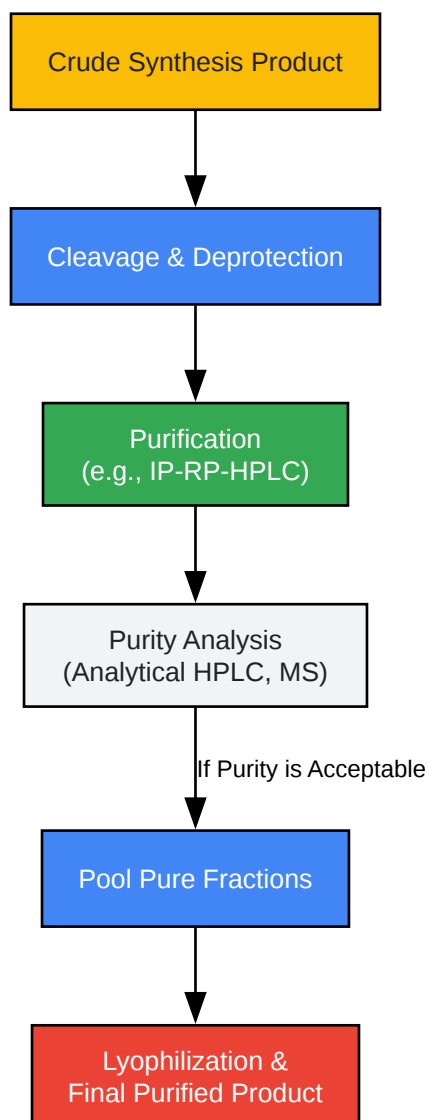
Crude Synthesis Product

Cleavage & Deprotection

Purification
(e.g., IP-RP-HPLC)

Purity Analysis
(Analytical HPLC, MS)

If Purity is Acceptable

Pool Pure Fractions

Lyophilization &
Final Purified Product